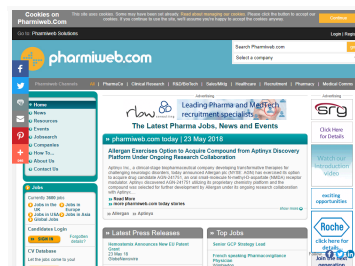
Cookies on Pharmiweb.com

This site uses cookies. Some may have been set already. Read about managing our cookies. Please click the button to accept our cookies. If you continue to use the site, we'll assume you're happy to accept the cookies anyway.

Go to: Pharmiweb Solutions

Login | Register

pharmiweb.com

Search Pharmiweb.com

Select a company

Pharmiweb Channels | PharmaCo | Clinical Research | R&D/BioTech | Sales/Mktg | Healthcare | Recruitment | Pharmacy | Medical Comms

Home
News
Resources
Events
Jobsearch
Companies
Jobs
About Us
Contact Us

Jobs

Currently 3886 jobs
Jobs in UK
Jobs in Europe
Jobs in USA
Jobs in Asia
Global Jobs

Candidates Login

CV Database

Let this jobs come to you!

Advertising

Leading Pharma and MedTech recruitment specialists

The Latest Pharma Jobs, News and Events

pharmiweb.com today | 23 May 2018

Allergan Exercises Option to Acquire Compound from Aptinyx Discovery Platform Under Ongoing Research Collaboration

Aptinyx Inc., a clinical-stage biopharmaceutical company developing transformative therapies for challenging neurologic disorders, today announced Allergan plc (NYSE: AGN) has exercised its option to acquire drug candidate AGN-241751, an oral small molecule N-methyl-D-aspartate (NMDA) receptor modulator. Aptinyx discovered AGN-241751 utilizing its proprietary chemistry platform and the compound was selected for further development by Allergan under its ongoing research collaboration with Aptinyx.

Read more
more pharmiweb.com today stories

Allergan | Aptinyx

Latest Press Releases

Top Jobs

Senior GCP Strategy Lead

French speaking Pharmacovigilance Physician

Click Here for Details

Watch our introduction video

exciting opportunities

click here for details